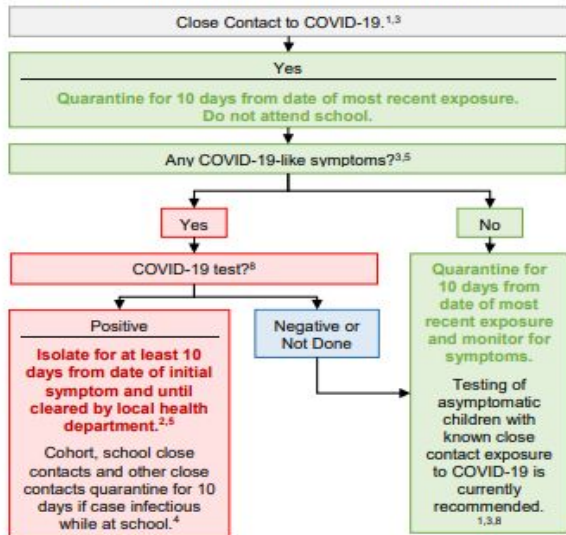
Close Contact to COVID-19.$^{1,3}$

Yes

Quarantine for 10 days from date of most recent exposure. Do not attend school.

Any COVID-19-like symptoms?$^{3,5}$

Yes

No

COVID-19 test?$^{8}$

Positive

Isolate for at least 10 days from date of initial symptom and until cleared by local health department.$^{2,5}$

Cohort, school close contacts and other close contacts quarantine for 10 days if case infectious while at school.$^{4}$

Negative or Not Done

Quarantine for 10 days from date of most recent exposure and monitor for symptoms.

Testing of asymptomatic children with known close contact exposure to COVID-19 is currently recommended.$^{1,3,8}$